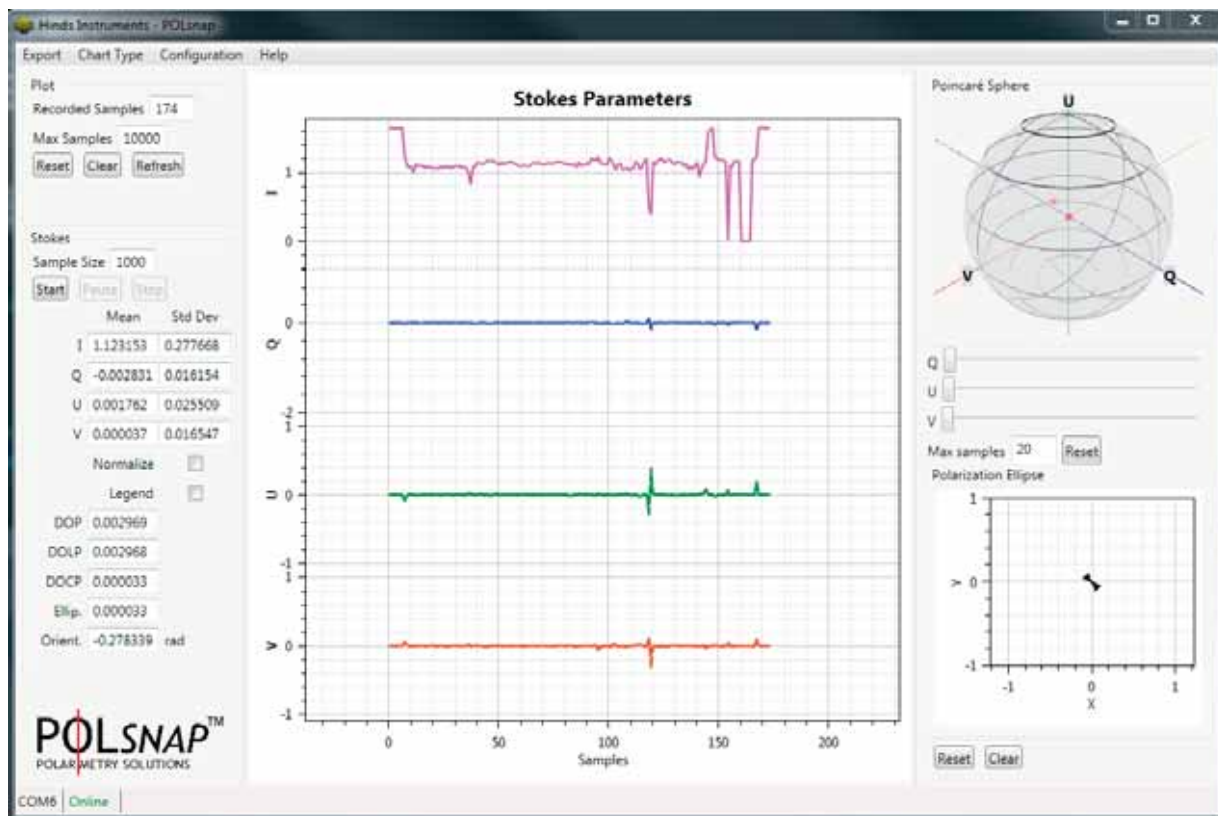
Hinds Instruments - POLsnap

Export Chart Type Configuration Help

Plot
Recorded Samples 174
Max Samples 10000
Reset Clear Refresh

Stokes
Sample Size 1000
Start Pause Stop

| | Mean | Std Dev |
|---|---|---|
| I | 1.123153 | 0.277668 |
| Q | -0.002831 | 0.016154 |
| U | 0.001762 | 0.025509 |
| V | 0.000037 | 0.016547 |

Normalize
Legend

DOP 0.002969
DOLP 0.002968
DOCP 0.000033
Ellip. 0.000033
Orient. -0.278339 rad

POLSNAP™
POLARIMETRY SOLUTIONS

Stokes Parameters

I 1 0
Q 0 -2
U 1 0 -1
V 1 0 -1

0 50 100 150 200
Samples

Poincaré Sphere
U
V
Q

Q
U
V

Max samples 20 Reset

Polarization Ellipse
1
Y 0
-1
-1 0 1
X

Reset Clear

COM6 Online